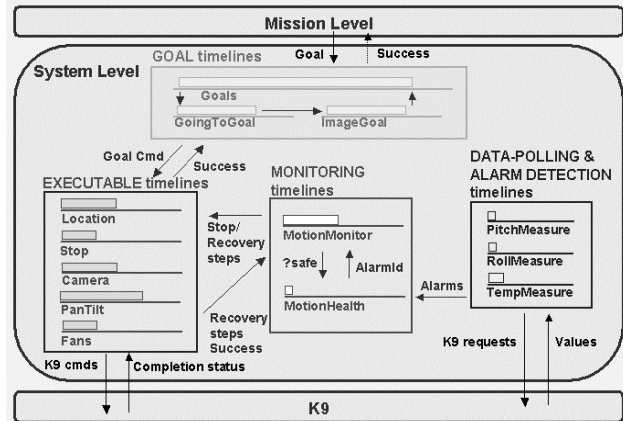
Mission Level

Goal

Success

System Level

GOAL timelines

Goals

GoingToGoal

ImageGoal

Goal Cmd

Success

EXECUTABLE timelines

Location

Stop

Camera

PanTilt

Fans

MONITORING timelines

MotionMonitor

?safe

AlarmId

MotionHealth

Stop/ Recovery steps

Recovery steps Success

DATA-POLLING & ALARM DETECTION timelines

PitchMeasure

RollMeasure

TempMeasure

Alarms

K9 cmds

Completion status

K9 requests

Values

K9